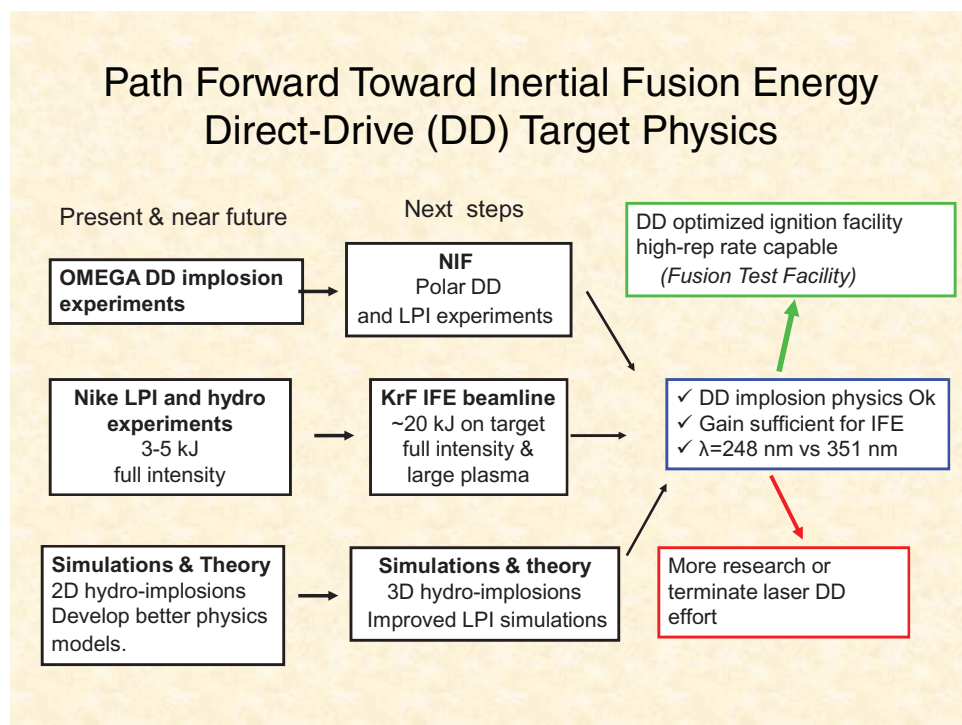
Path Forward Toward Inertial Fusion Energy Direct-Drive (DD) Target Physics

Present & near future

Next steps

OMEGA DD implosion experiments

NIF
Polar DD
and LPI experiments

DD optimized ignition facility
high-rep rate capable
(Fusion Test Facility)

Nike LPI and hydro experiments
3-5 kJ
full intensity

KrF IFE beamline
~20 kJ on target
full intensity &
large plasma

✓ DD implosion physics Ok
✓ Gain sufficient for IFE
✓ λ=248 nm vs 351 nm

Simulations & Theory
2D hydro-implosions
Develop better physics models.

Simulations & theory
3D hydro-implosions
Improved LPI simulations

More research or terminate laser DD effort